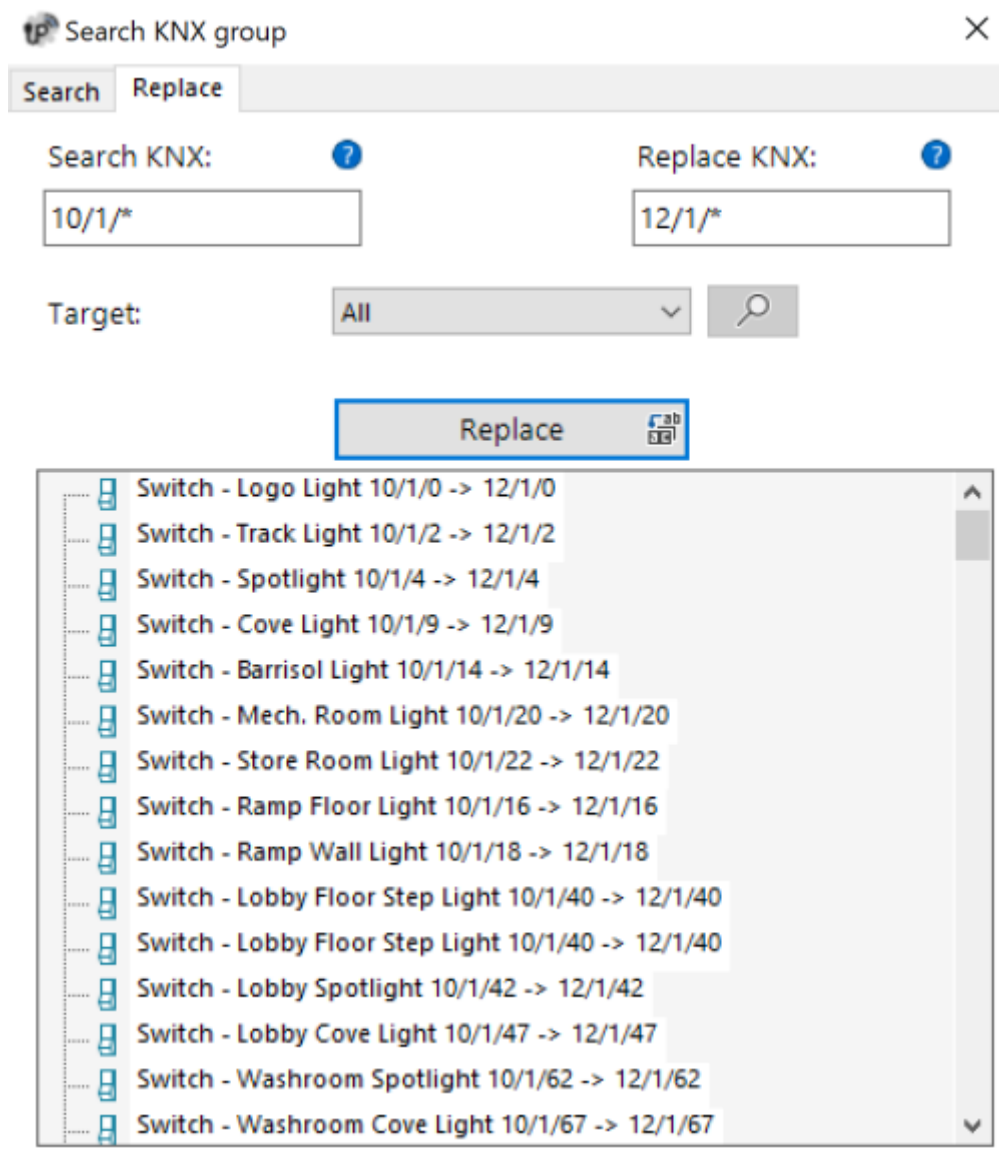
Search KNX group

Search
Replace

Search KNX:
10/1/*

Replace KNX:
12/1/*

Target:
All

Replace

Switch - Logo Light 10/1/0 -> 12/1/0
Switch - Track Light 10/1/2 -> 12/1/2
Switch - Spotlight 10/1/4 -> 12/1/4
Switch - Cove Light 10/1/9 -> 12/1/9
Switch - Barrisol Light 10/1/14 -> 12/1/14
Switch - Mech. Room Light 10/1/20 -> 12/1/20
Switch - Store Room Light 10/1/22 -> 12/1/22
Switch - Ramp Floor Light 10/1/16 -> 12/1/16
Switch - Ramp Wall Light 10/1/18 -> 12/1/18
Switch - Lobby Floor Step Light 10/1/40 -> 12/1/40
Switch - Lobby Floor Step Light 10/1/40 -> 12/1/40
Switch - Lobby Spotlight 10/1/42 -> 12/1/42
Switch - Lobby Cove Light 10/1/47 -> 12/1/47
Switch - Washroom Spotlight 10/1/62 -> 12/1/62
Switch - Washroom Cove Light 10/1/67 -> 12/1/67